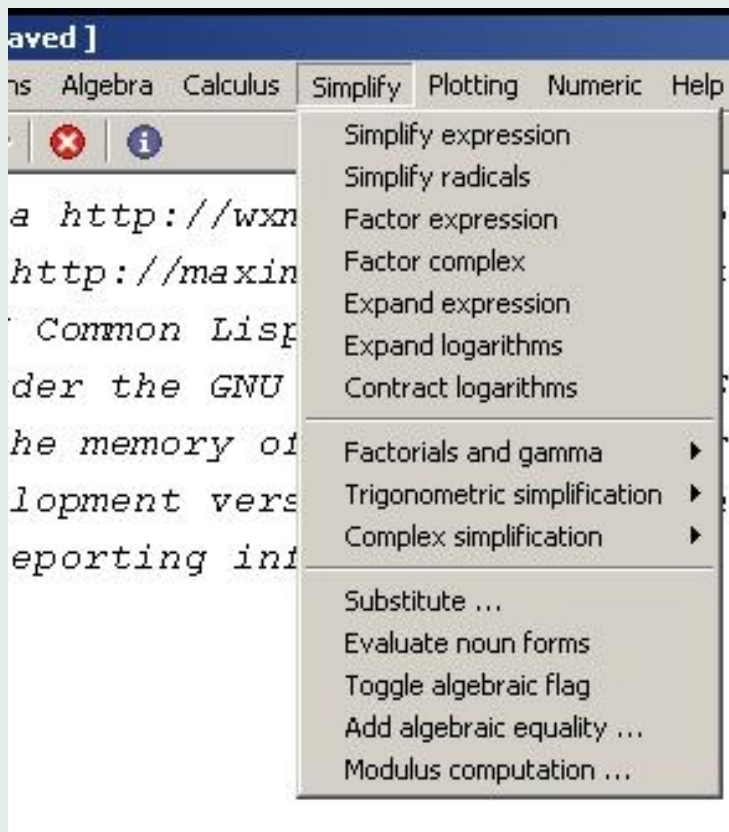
aved ]

ns Algebra Calculus Simplify Plotting Numeric Help

a http://wxm
http://maxin
Common Lisp
der the GNU
he memory of
lopment vers
eporting inf

Simplify expression
Simplify radicals
Factor expression
Factor complex
Expand expression
Expand logarithms
Contract logarithms
Factorials and gamma
Trigonometric simplification
Complex simplification
Substitute ...
Evaluate noun forms
Toggle algebraic flag
Add algebraic equality ...
Modulus computation ...